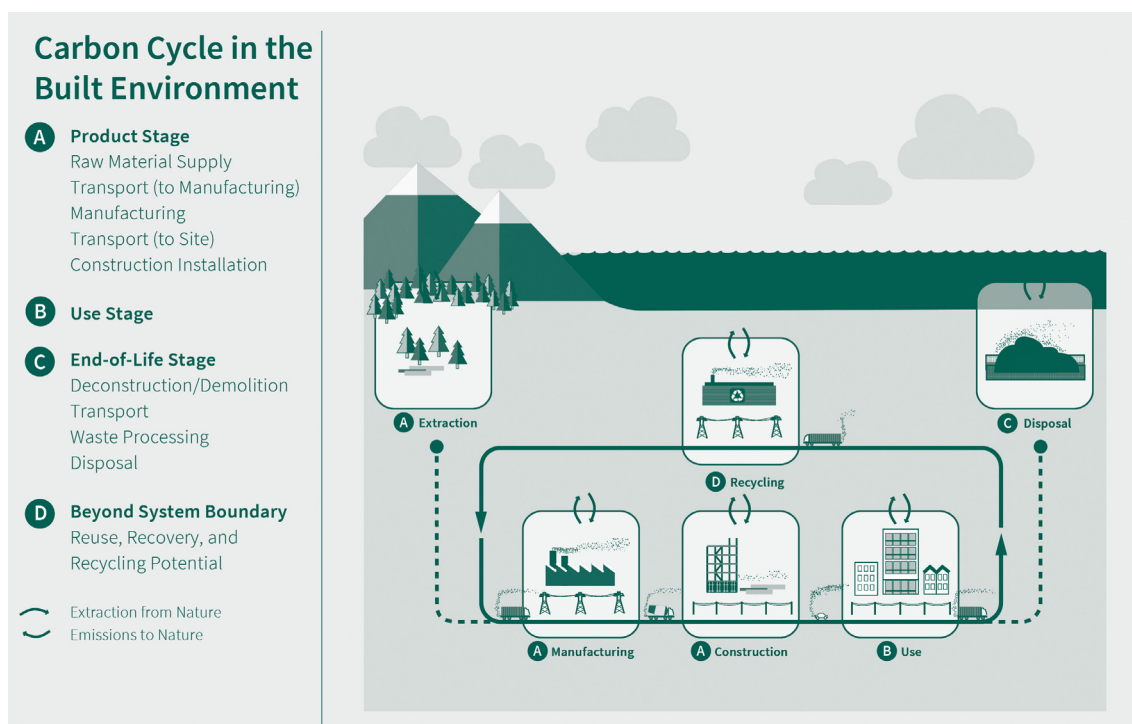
Carbon Cycle in the Built Environment

A Product Stage
Raw Material Supply
Transport (to Manufacturing)
Manufacturing
Transport (to Site)
Construction Installation

B Use Stage

C End-of-Life Stage
Deconstruction/Demolition
Transport
Waste Processing
Disposal

D Beyond System Boundary
Reuse, Recovery, and Recycling Potential

Extraction from Nature
Emissions to Nature

A Extraction

D Recycling

C Disposal

A Manufacturing

A Construction

B Use